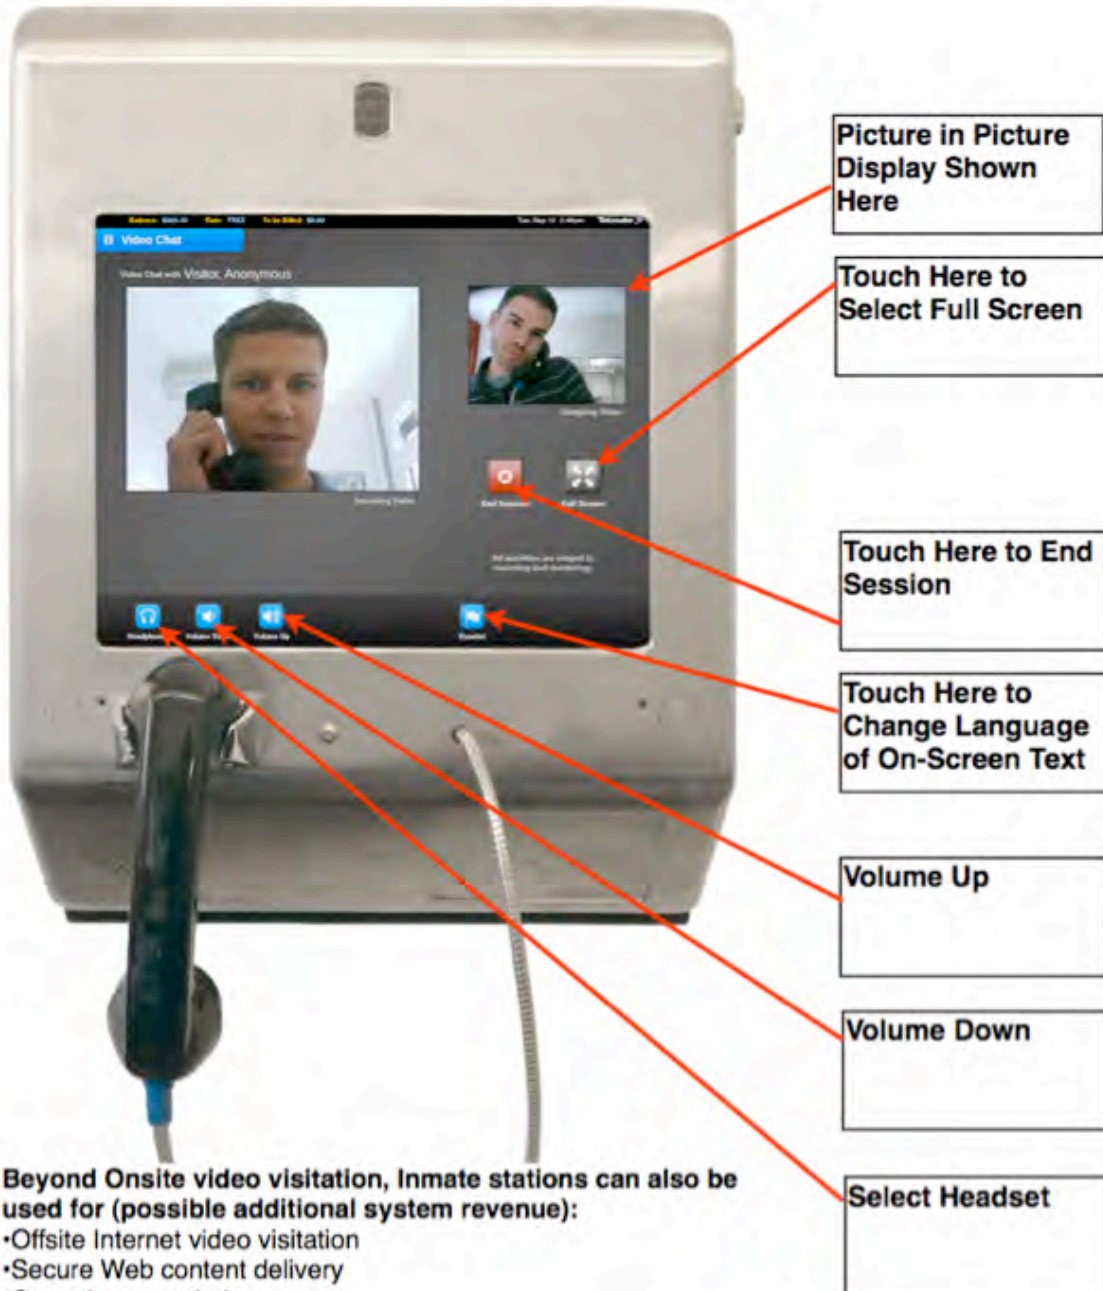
Video Chat

Video Chat with Visitor, Anonymous

Picture in Picture Display Shown Here

Touch Here to Select Full Screen

Touch Here to End Session

Touch Here to Change Language of On-Screen Text

Volume Up

Volume Down

Select Headset

Beyond Onsite video visitation, Inmate stations can also be used for (possible additional system revenue):
•Offsite Internet video visitation
•Secure Web content delivery
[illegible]